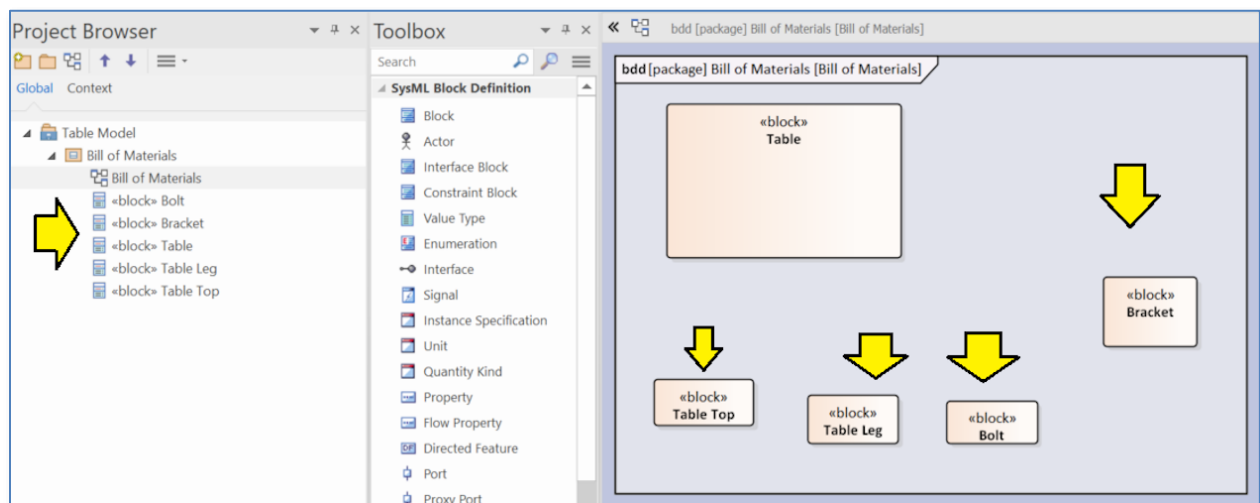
Project Browser

Global Context

Table Model
Bill of Materials
Bill of Materials
«block» Bolt
«block» Bracket
«block» Table
«block» Table Leg
«block» Table Top

Toolbox

Search

SysML Block Definition
Block
Actor
Interface Block
Constraint Block
Value Type
Enumeration
Interface
Signal
Instance Specification
Unit
Quantity Kind
Property
Flow Property
Directed Feature
Port
Proxy Port

bdd [package] Bill of Materials [Bill of Materials]

bdd [package] Bill of Materials [Bill of Materials]

«block»
Table

«block»
Bracket

«block»
Table Top

«block»
Table Leg

«block»
Bolt